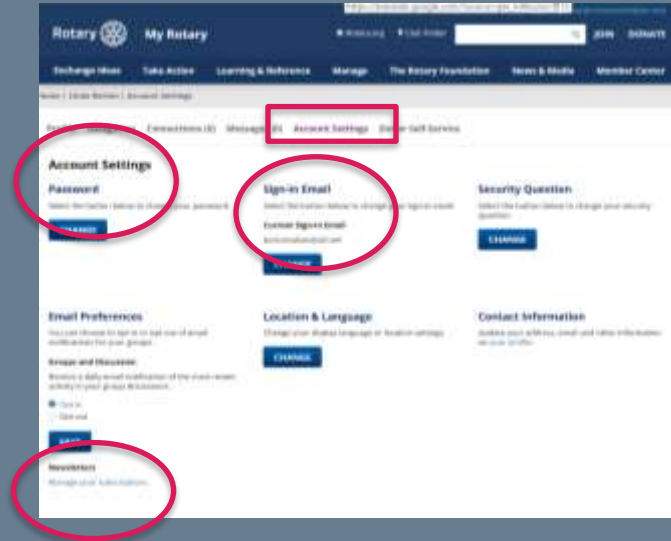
Rotary My Rotary

Rotary.org Club Finder JOIN DONATE

Exchange Ideas Take Action Learning & Reference Manage The Rotary Foundation News & Media Member Center

Home | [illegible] | Account Settings

Profile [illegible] Connections (0) Messages (0) Account Settings Online Self-Service

Account Settings

Password

Select the button below to change your password.

CHANGE

Sign-in Email

Select the button below to change your sign-in email.

Current Sign-in Email

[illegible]

CHANGE

Security Question

Select the button below to change your security question.

CHANGE

Email Preferences

You can choose to opt in or opt out of email notifications for your groups.

Groups and Discussions

Receive a daily email notification of the most recent activity in your groups & discussions.

Opt in

Opt out

SAVE

Newsletters

Manage your subscriptions

Location & Language

Change your display language or location settings.

CHANGE

Contact Information

Update your address, email and other information on your profile.